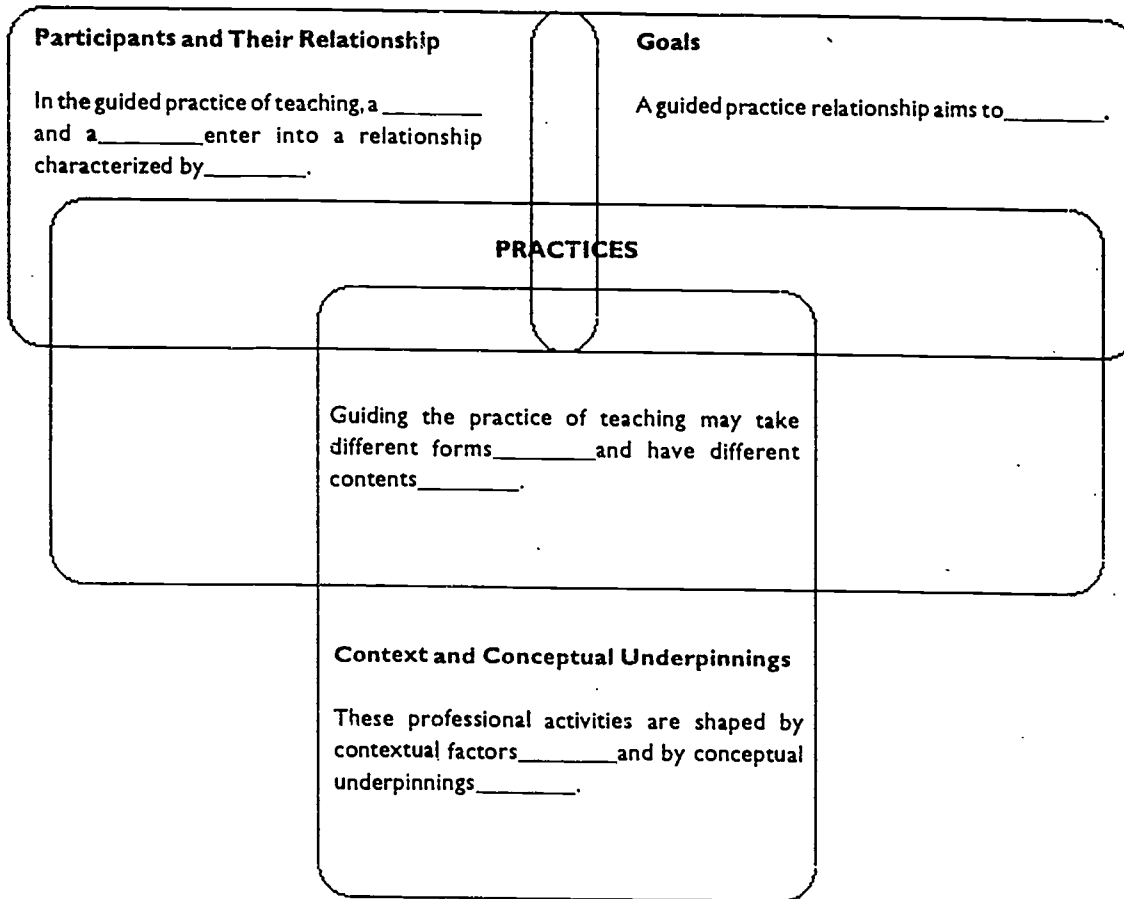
Participants and Their Relationship

In the guided practice of teaching, a ________ and a________enter into a relationship characterized by________.

Goals

A guided practice relationship aims to________.

PRACTICES

Guiding the practice of teaching may take different forms________and have different contents________.

Context and Conceptual Underpinnings

These professional activities are shaped by contextual factors________and by conceptual underpinnings________.